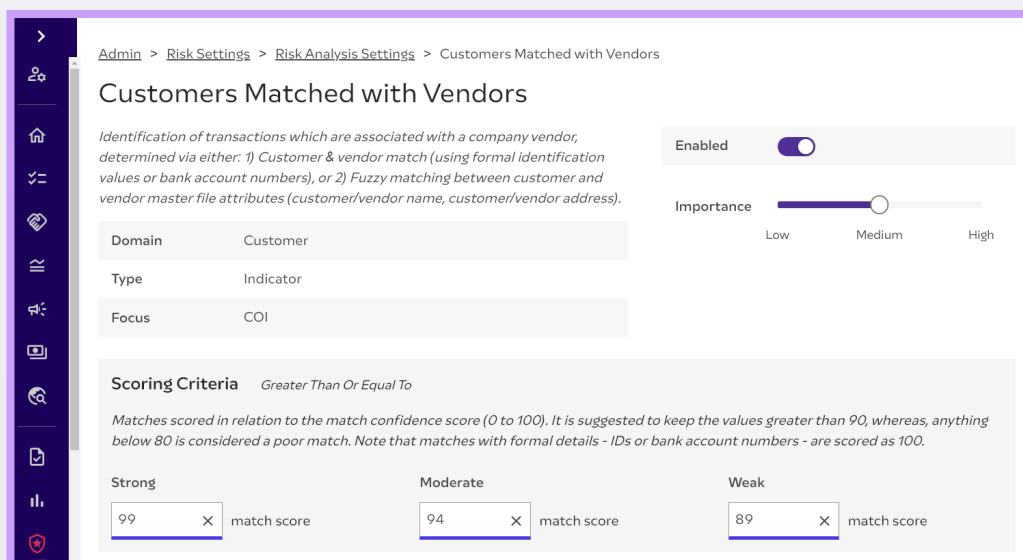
Admin > Risk Settings > Risk Analysis Settings > Customers Matched with Vendors

Customers Matched with Vendors

Identification of transactions which are associated with a company vendor, determined via either: 1) Customer & vendor match (using formal identification values or bank account numbers), or 2) Fuzzy matching between customer and vendor master file attributes (customer/vendor name, customer/vendor address).

| Domain | Customer |
|---|---|
| Type | Indicator |
| Focus | COI |

Enabled

Importance

Low Medium High

Scoring Criteria Greater Than Or Equal To

Matches scored in relation to the match confidence score (0 to 100). It is suggested to keep the values greater than 90, whereas, anything below 80 is considered a poor match. Note that matches with formal details - IDs or bank account numbers - are scored as 100.

Strong
99 match score

Moderate
94 match score

Weak
89 match score